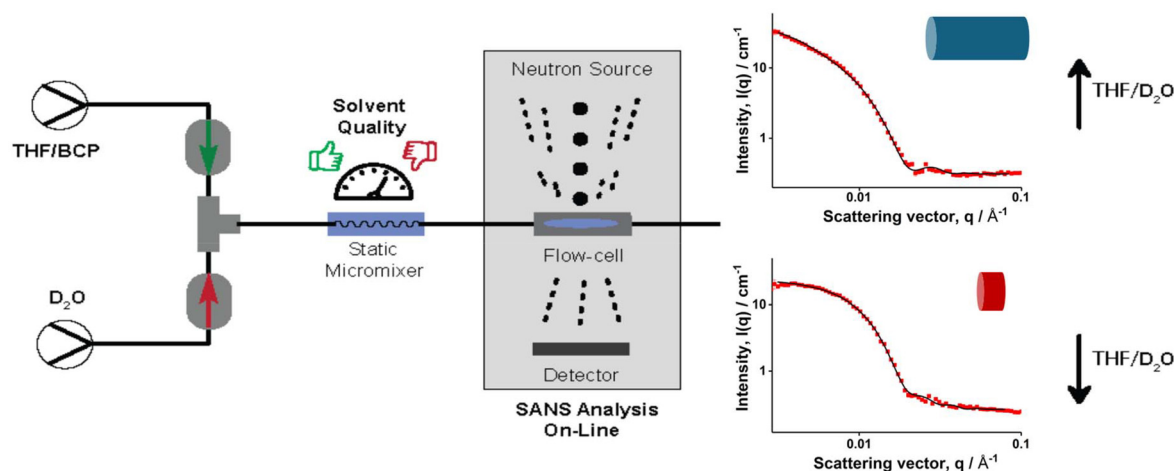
THF/BCP

$D_2O$

Solvent Quality

Static Micromixer

Neutron Source

Flow-cell

Detector

SANS Analysis On-Line

Intensity, I(q) / cm$^{-1}$

10

1

0.01

0.1

Scattering vector, q / Å$^{-1}$

THF/$D_2O$

Intensity, I(q) / cm$^{-1}$

10

1

0.01

0.1

Scattering vector, q / Å$^{-1}$

THF/$D_2O$